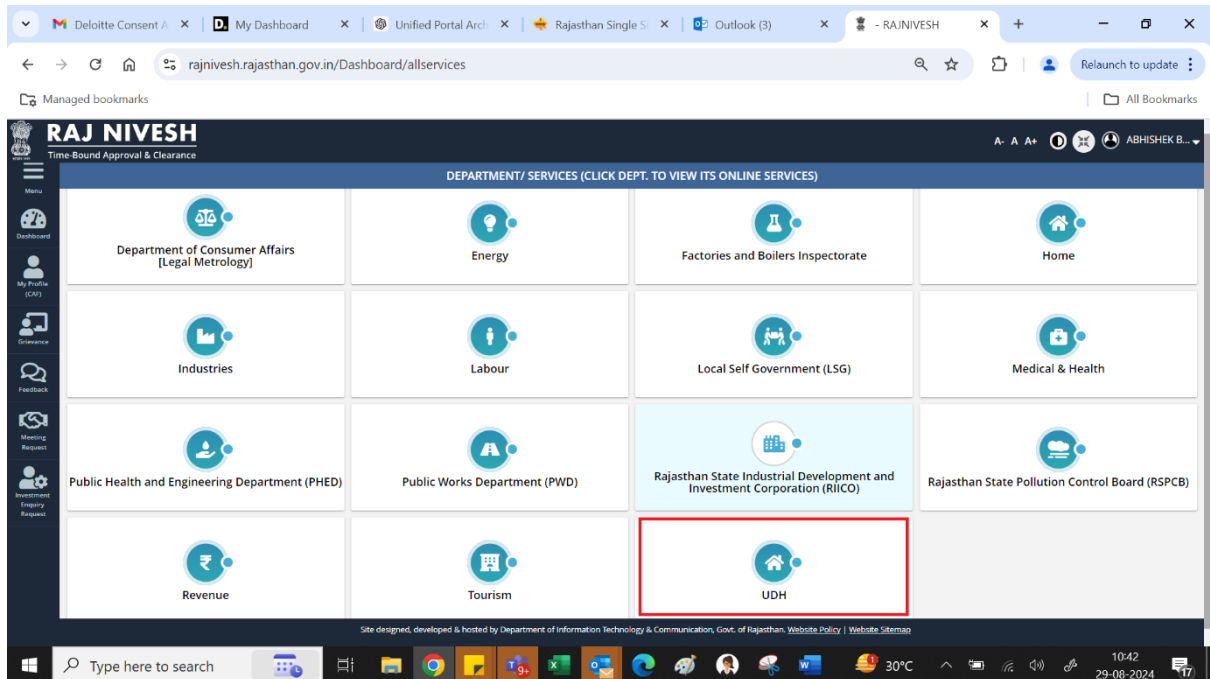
Deloitte Consent A ×
My Dashboard ×
Unified Portal Arch ×
Rajasthan Single S ×
Outlook (3) ×
- RAJNIVESH ×
+

rajnivesh.rajasthan.gov.in/Dashboard/allservices

Relaunch to update

Managed bookmarks
All Bookmarks

RAJ NIVESH
Time-Bound Approval & Clearance

A- A A+ ABHISHEK B...

Menu
Dashboard
My Profile (CAF)
Grievance
Feedback
Meeting Request
Investment Enquiry Request

DEPARTMENT/ SERVICES (CLICK DEPT. TO VIEW ITS ONLINE SERVICES)

| Department of Consumer Affairs [Legal Metrology] | Energy | Factories and Boilers Inspectorate | Home |
|---|---|---|---|
| Industries | Labour | Local Self Government (LSG) | Medical & Health |
| Public Health and Engineering Department (PHED) | Public Works Department (PWD) | Rajasthan State Industrial Development and Investment Corporation (RIICO) | Rajasthan State Pollution Control Board (RSPCB) |
| Revenue | Tourism | UDH | |

Site designed, developed & hosted by Department of Information Technology & Communication, Govt. of Rajasthan. Website Policy | Website Sitemap

Type here to search
9+
30°C
10:42
29-08-2024
17